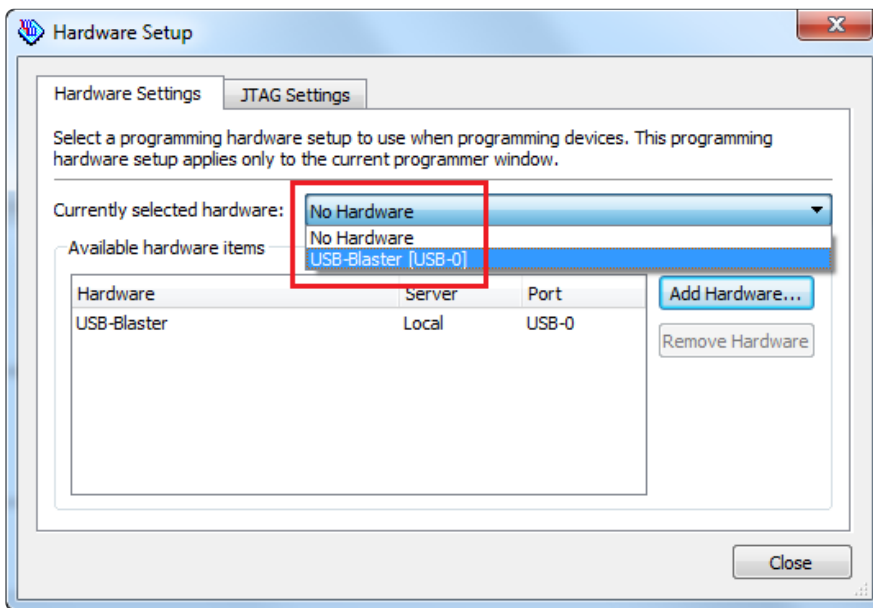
Hardware Setup

Hardware Settings | JTAG Settings

Select a programming hardware setup to use when programming devices. This programming hardware setup applies only to the current programmer window.

Currently selected hardware: No Hardware
No Hardware
USB-Blaster [USB-0]

Available hardware items

| Hardware | Server | Port |
|---|---|---|
| USB-Blaster | Local | USB-0 |

Add Hardware...

Remove Hardware

Close